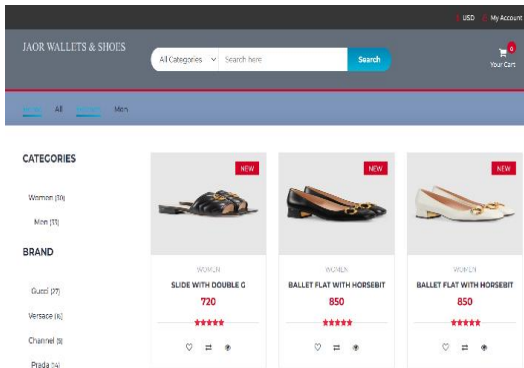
USD My Account

JAOR WALLETS & SHOES

All Categories Search here Search

0 Your Cart

Home All Women Men

CATEGORIES

Women (10)

Men (11)

BRAND

Gucci (27)

Versace (6)

Channel (9)

Prada (4)

NEW

WOMEN

SLIDE WITH DOUBLE G

720

NEW

WOMEN

BALLET FLAT WITH HORSEBIT

850

NEW

WOMEN

BALLET FLAT WITH HORSEBIT

850